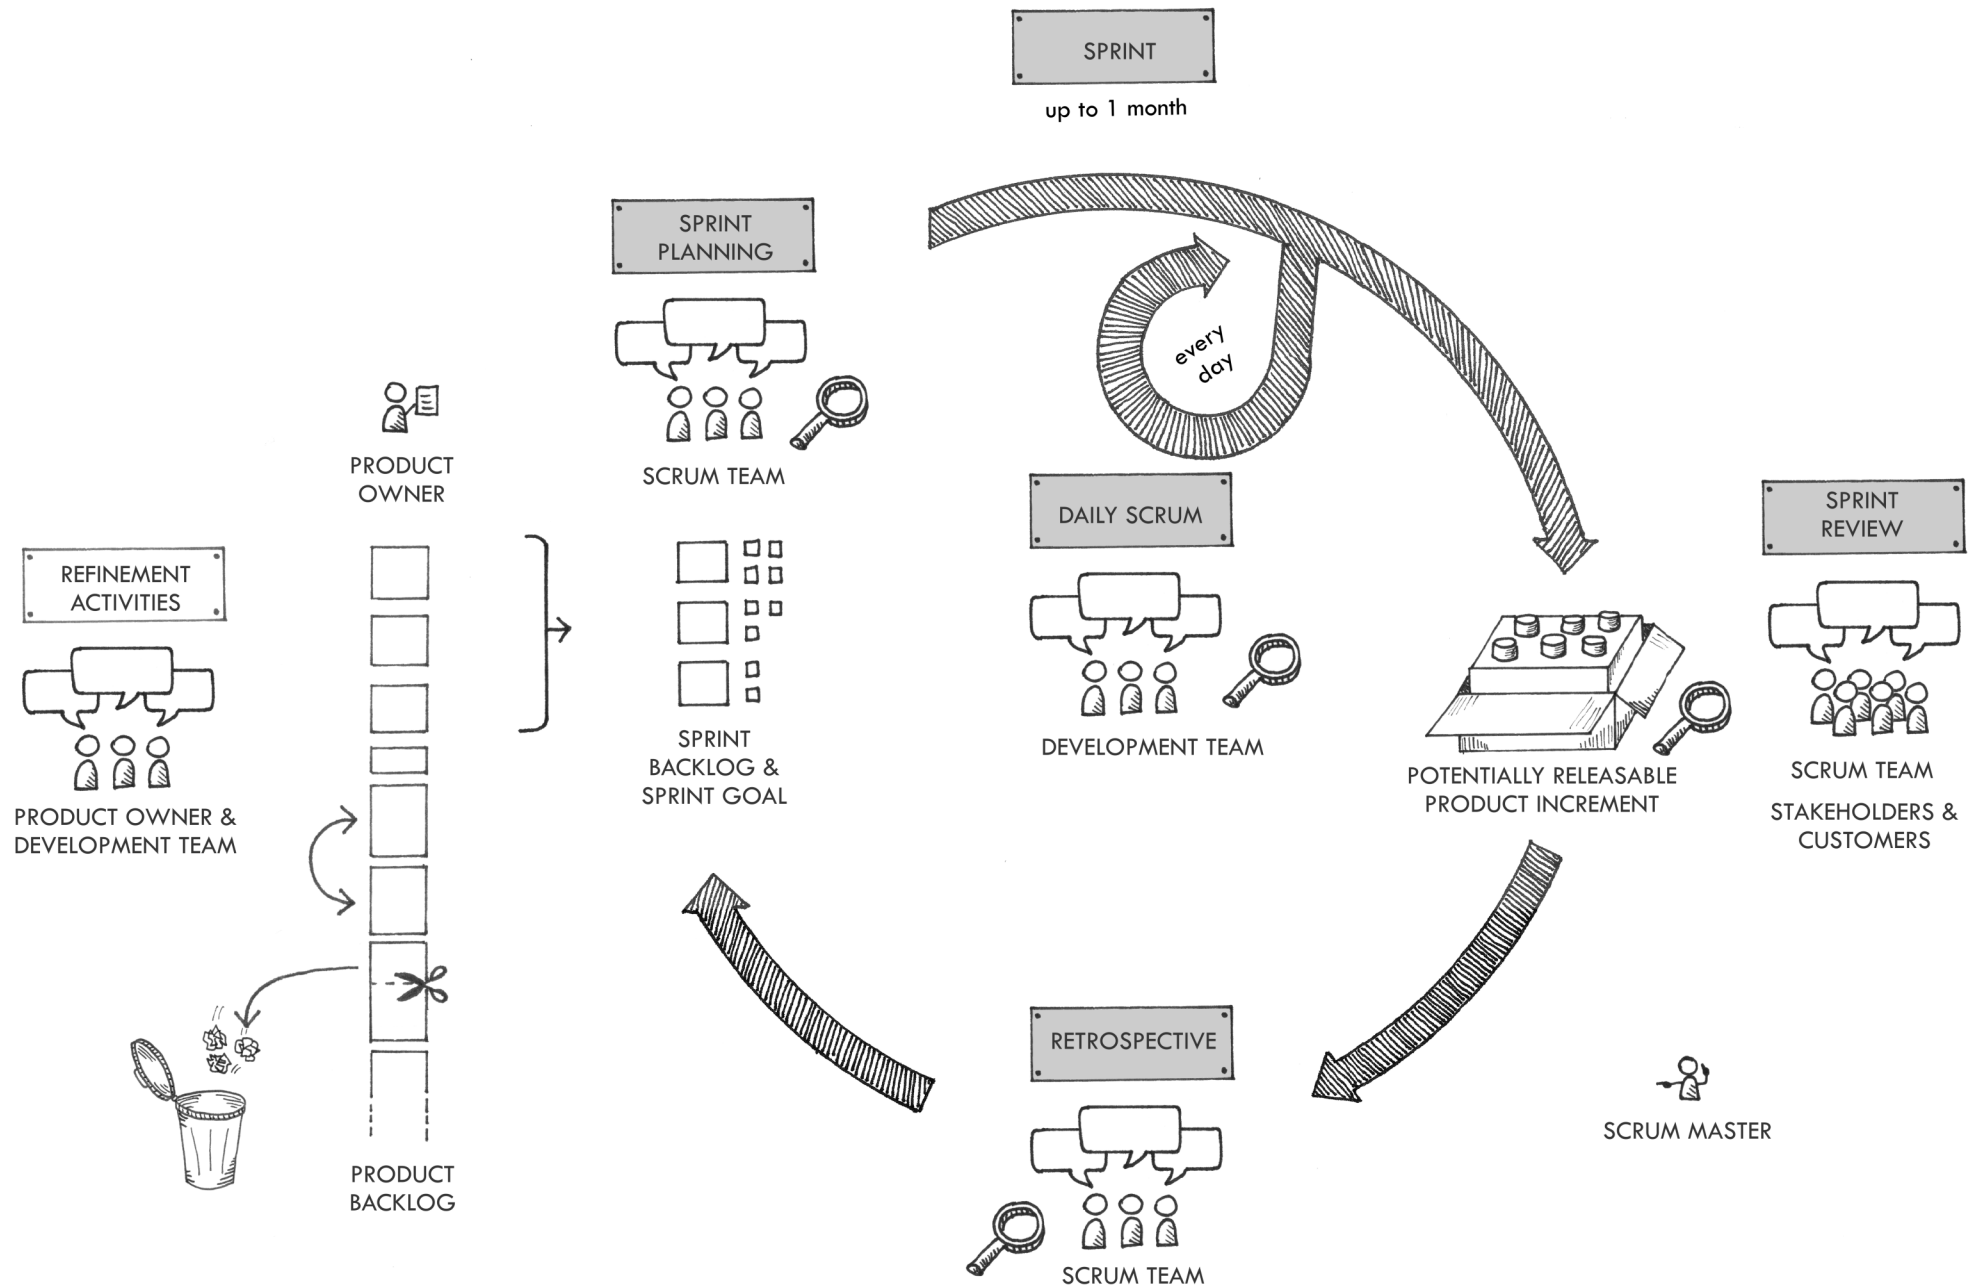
SPRINT

up to 1 month

SPRINT PLANNING

SCRUM TEAM

PRODUCT OWNER

every day

DAILY SCRUM

DEVELOPMENT TEAM

SPRINT REVIEW

SCRUM TEAM

STAKEHOLDERS & CUSTOMERS

REFINEMENT ACTIVITIES

PRODUCT OWNER & DEVELOPMENT TEAM

SPRINT BACKLOG & SPRINT GOAL

POTENTIALLY RELEASABLE PRODUCT INCREMENT

RETROSPECTIVE

SCRUM TEAM

SCRUM MASTER

PRODUCT BACKLOG